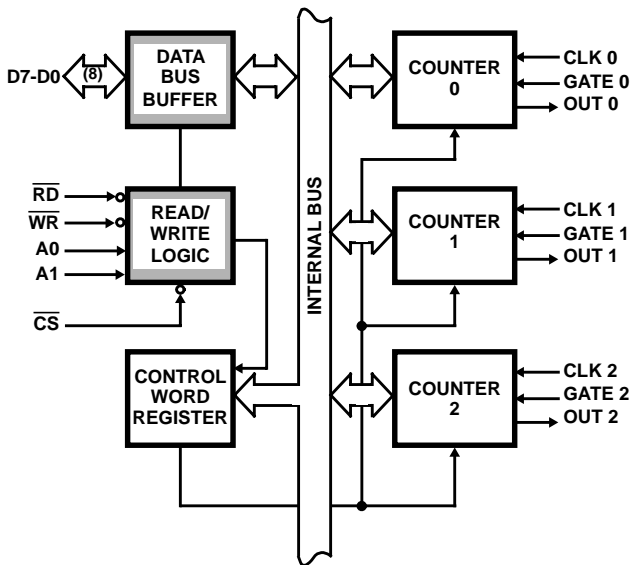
D7-D0
(8)
DATA BUS BUFFER
$\overline{RD}$
$\overline{WR}$
A0
A1
READ/ WRITE LOGIC
$\overline{CS}$
CONTROL WORD REGISTER
INTERNAL BUS
COUNTER 0
CLK 0
GATE 0
OUT 0
COUNTER 1
CLK 1
GATE 1
OUT 1
COUNTER 2
CLK 2
GATE 2
OUT 2